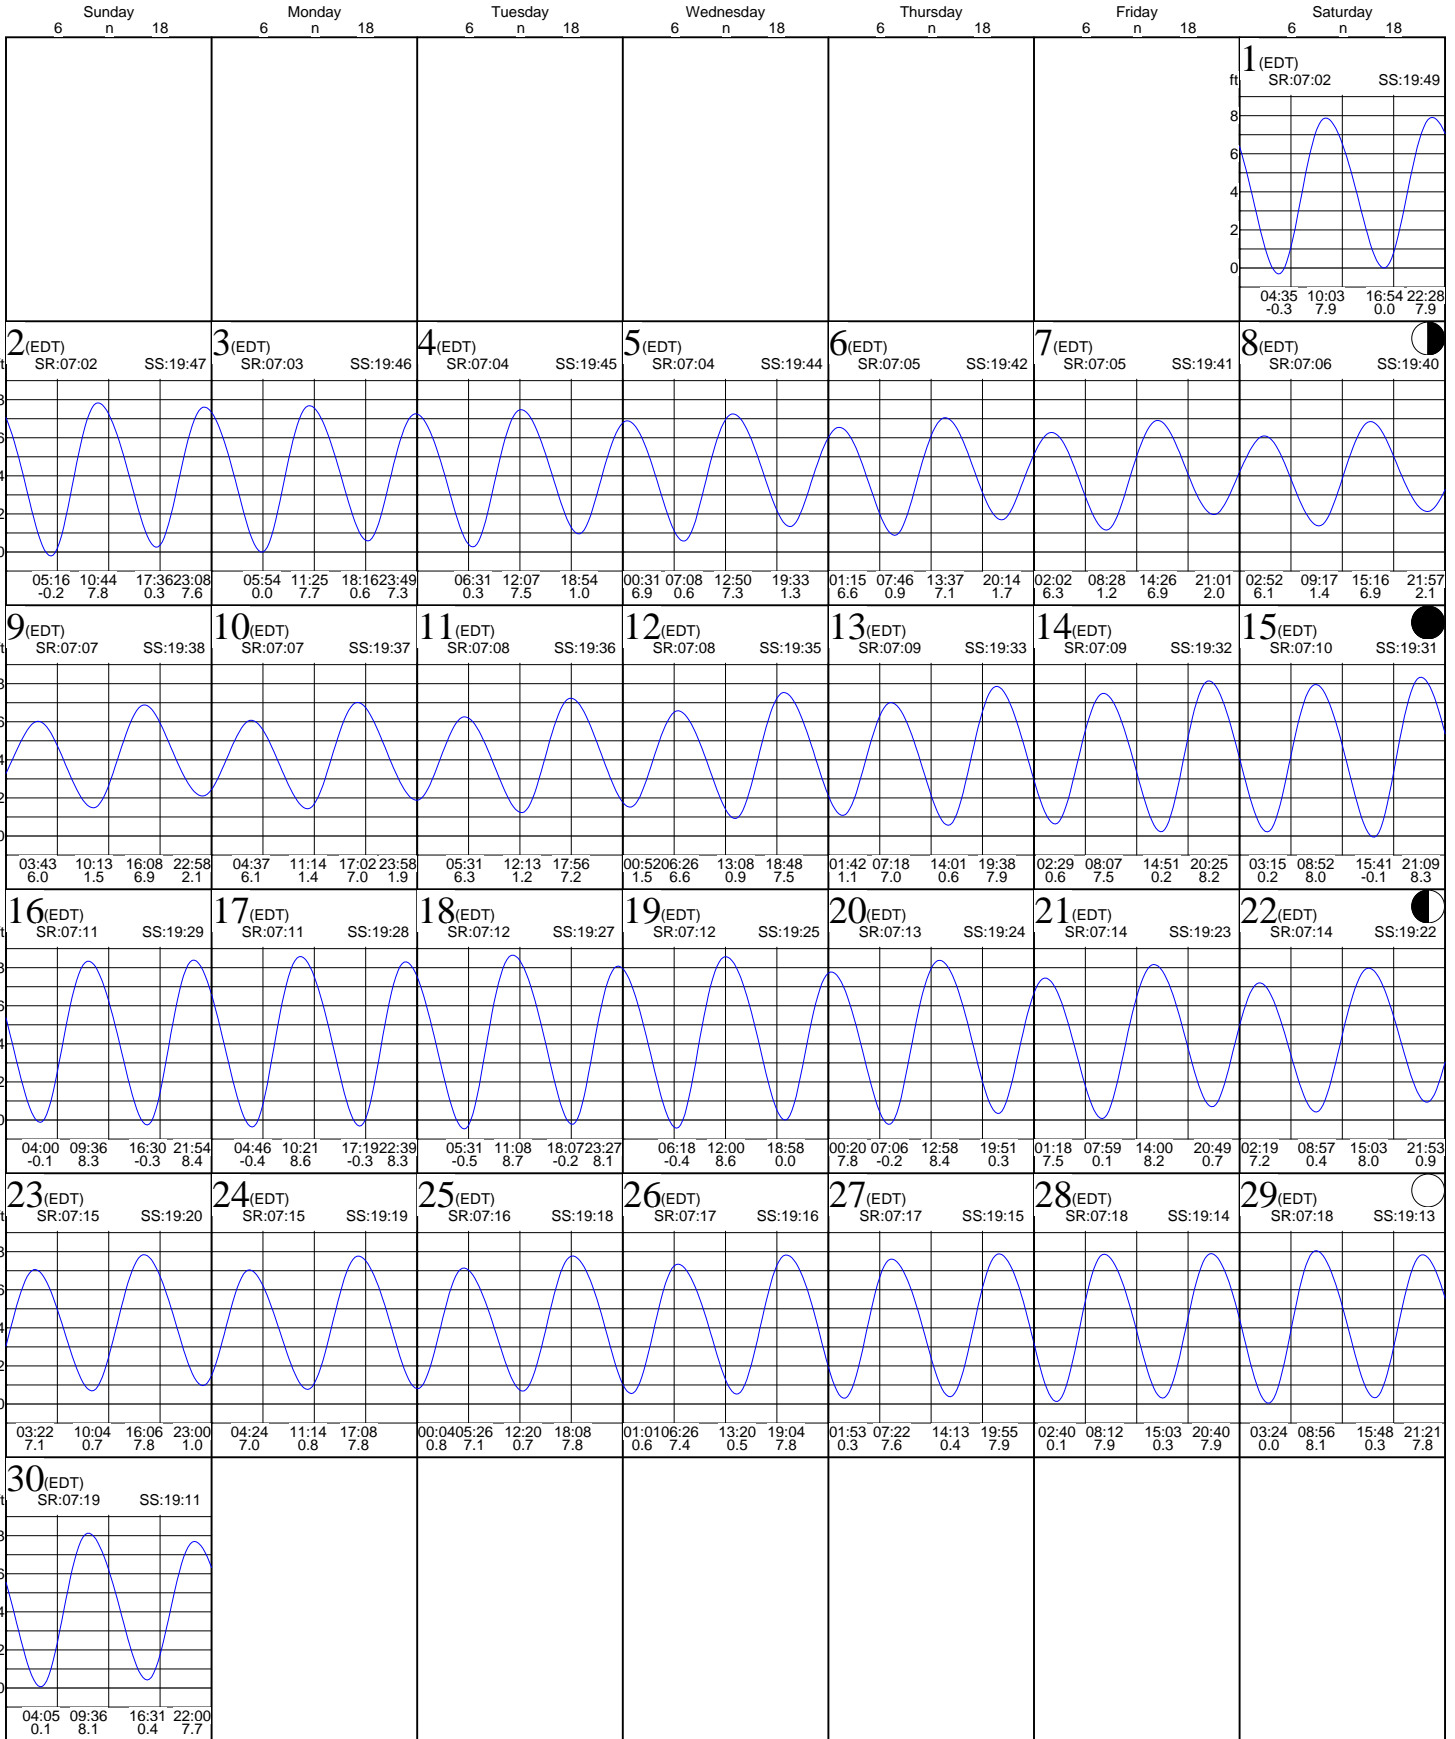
| Sunday 6 n 18 | Monday 6 n 18 | Tuesday 6 n 18 | Wednesday 6 n 18 | Thursday 6 n 18 | Friday 6 n 18 | Saturday 6 n 18 |
|---|---|---|---|---|---|---|
| | | | | | | 1(EDT) SR:07:02 SS:19:49 ft 8 6 4 2 0 04:35 -0.3 10:03 7.9 16:54 0.0 22:28 7.9 |
| 2(EDT) SR:07:02 SS:19:47 05:16 -0.2 10:44 7.8 17:36 0.3 23:08 7.6 | 3(EDT) SR:07:03 SS:19:46 05:54 0.0 11:25 7.7 18:16 0.6 23:49 7.3 | 4(EDT) SR:07:04 SS:19:45 06:31 0.3 12:07 7.5 18:54 1.0 | 5(EDT) SR:07:04 SS:19:44 00:31 6.9 07:08 0.6 12:50 7.3 19:33 1.3 | 6(EDT) SR:07:05 SS:19:42 01:15 6.6 07:46 0.9 13:37 7.1 20:14 1.7 | 7(EDT) SR:07:05 SS:19:41 02:02 6.3 08:28 1.2 14:26 6.9 21:01 2.0 | 8(EDT) SR:07:06 SS:19:40 02:52 6.1 09:17 1.4 15:16 6.9 21:57 2.1 |
| 9(EDT) SR:07:07 SS:19:38 03:43 6.0 10:13 1.5 16:08 6.9 22:58 2.1 | 10(EDT) SR:07:07 SS:19:37 04:37 6.1 11:14 1.4 17:02 7.0 23:58 1.9 | 11(EDT) SR:07:08 SS:19:36 05:31 6.3 12:13 1.2 17:56 7.2 | 12(EDT) SR:07:08 SS:19:35 00:52 1.5 06:26 6.6 13:08 0.9 18:48 7.5 | 13(EDT) SR:07:09 SS:19:33 01:42 1.1 07:18 7.0 14:01 0.6 19:38 7.9 | 14(EDT) SR:07:09 SS:19:32 02:29 0.6 08:07 7.5 14:51 0.2 20:25 8.2 | 15(EDT) SR:07:10 SS:19:31 03:15 0.2 08:52 8.0 15:41 -0.1 21:09 8.3 |
| 16(EDT) SR:07:11 SS:19:29 04:00 -0.1 09:36 8.3 16:30 -0.3 21:54 8.4 | 17(EDT) SR:07:11 SS:19:28 04:46 -0.4 10:21 8.6 17:19 -0.3 22:39 8.3 | 18(EDT) SR:07:12 SS:19:27 05:31 -0.5 11:08 8.7 18:07 -0.2 23:27 8.1 | 19(EDT) SR:07:12 SS:19:25 06:18 -0.4 12:00 8.6 18:58 0.0 | 20(EDT) SR:07:13 SS:19:24 00:20 7.8 07:06 -0.2 12:58 8.4 19:51 0.3 | 21(EDT) SR:07:14 SS:19:23 01:18 7.5 07:59 0.1 14:00 8.2 20:49 0.7 | 22(EDT) SR:07:14 SS:19:22 02:19 7.2 08:57 0.4 15:03 8.0 21:53 0.9 |
| 23(EDT) SR:07:15 SS:19:20 03:22 7.1 10:04 0.7 16:06 7.8 23:00 1.0 | 24(EDT) SR:07:15 SS:19:19 04:24 7.0 11:14 0.8 17:08 7.8 | 25(EDT) SR:07:16 SS:19:18 00:04 0.8 05:26 7.1 12:20 0.7 18:08 7.8 | 26(EDT) SR:07:17 SS:19:16 01:01 0.6 06:26 7.4 13:20 0.5 19:04 7.8 | 27(EDT) SR:07:17 SS:19:15 01:53 0.3 07:22 7.6 14:13 0.4 19:55 7.9 | 28(EDT) SR:07:18 SS:19:14 02:40 0.1 08:12 7.9 15:03 0.3 20:40 7.9 | 29(EDT) SR:07:18 SS:19:13 03:24 0.0 08:56 8.1 15:48 0.3 21:21 7.8 |
| 30(EDT) SR:07:19 SS:19:11 04:05 0.1 09:36 8.1 16:31 0.4 22:00 7.7 | | | | | | |